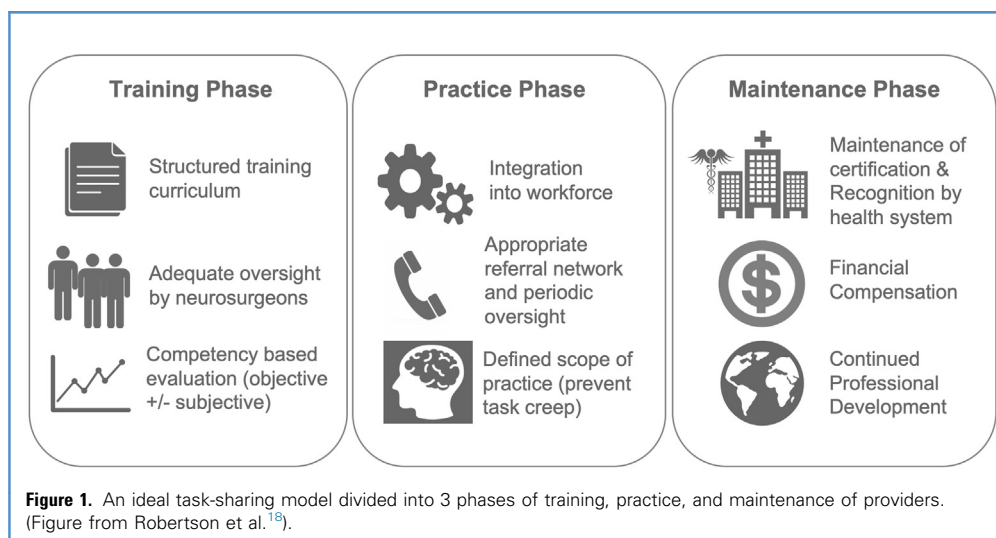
Training Phase

Structured training curriculum

Adequate oversight by neurosurgeons

Competency based evaluation (objective +/- subjective)

Practice Phase

Integration into workforce

Appropriate referral network and periodic oversight

Defined scope of practice (prevent task creep)

Maintenance Phase

Maintenance of certification & Recognition by health system

Financial Compensation

Continued Professional Development

**Figure 1.** An ideal task-sharing model divided into 3 phases of training, practice, and maintenance of providers. (Figure from Robertson et al.$^{18}$).